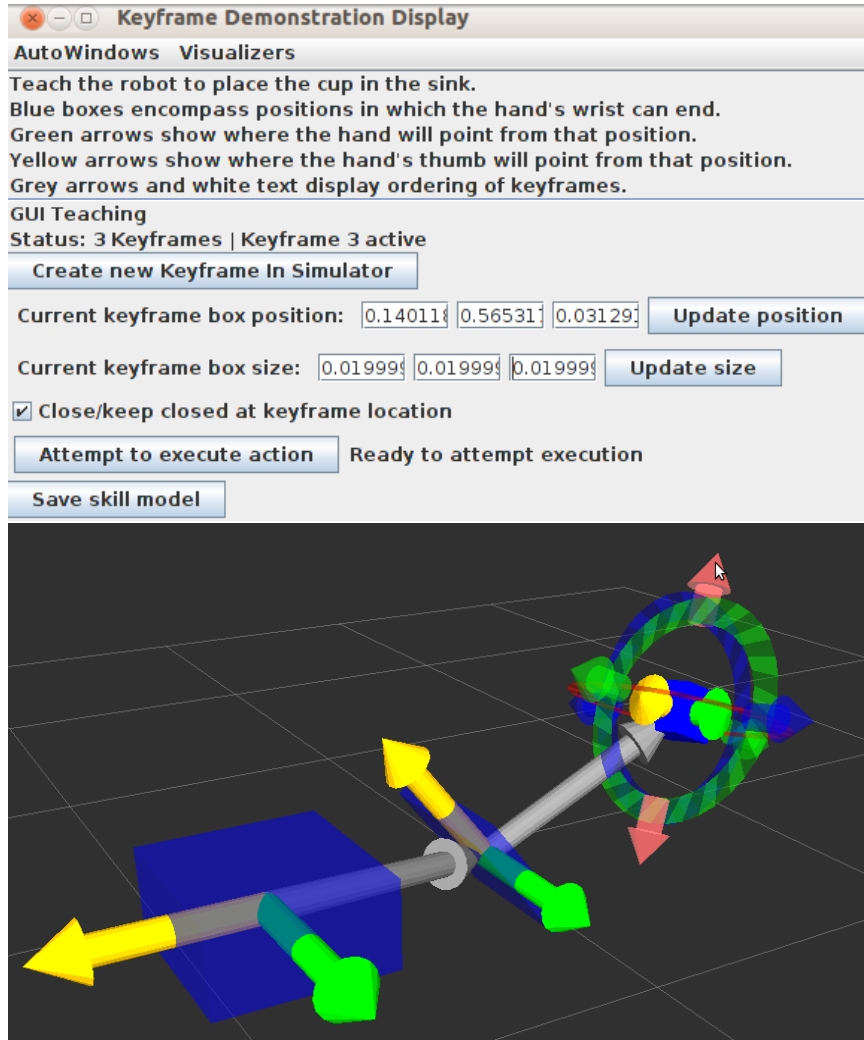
Keyframe Demonstration Display

AutoWindows Visualizers

Teach the robot to place the cup in the sink.
Blue boxes encompass positions in which the hand's wrist can end.
Green arrows show where the hand will point from that position.
Yellow arrows show where the hand's thumb will point from that position.
Grey arrows and white text display ordering of keyframes.

GUI Teaching
Status: 3 Keyframes | Keyframe 3 active

Create new Keyframe In Simulator

Current keyframe box position: 0.140118 0.565311 0.031291 Update position

Current keyframe box size: 0.019999 0.019999 0.019999 Update size

☑ Close/keep closed at keyframe location

Attempt to execute action Ready to attempt execution

Save skill model